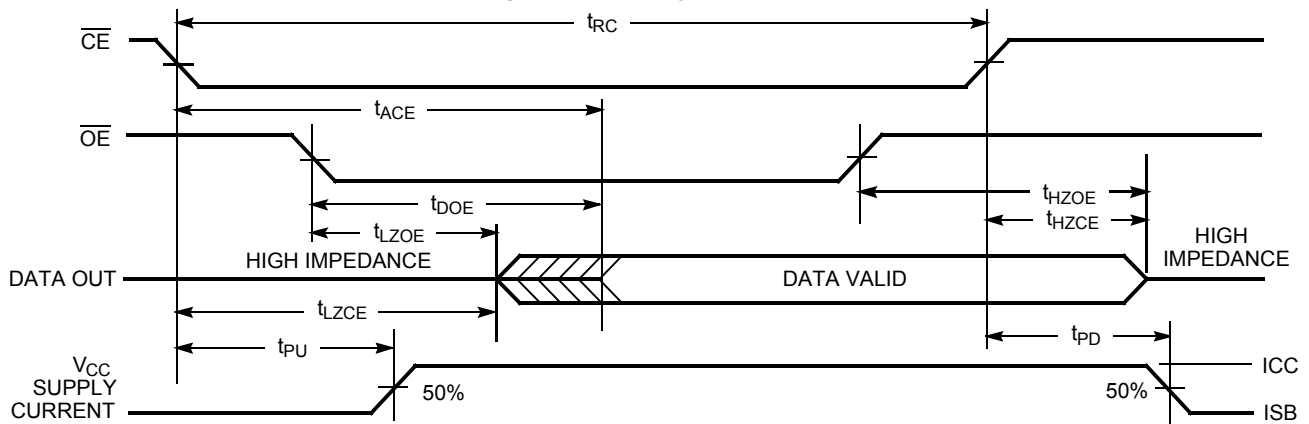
$\overline{CE}$

$t_{RC}$

$t_{ACE}$

$\overline{OE}$

$t_{DOE}$

$t_{HZOE}$

$t_{HZCE}$

$t_{LZOE}$

HIGH IMPEDANCE

HIGH IMPEDANCE

DATA OUT

DATA VALID

$t_{LZCE}$

$t_{PU}$

$t_{PD}$

$V_{CC}$ SUPPLY CURRENT

50%

50%

ICC

ISB